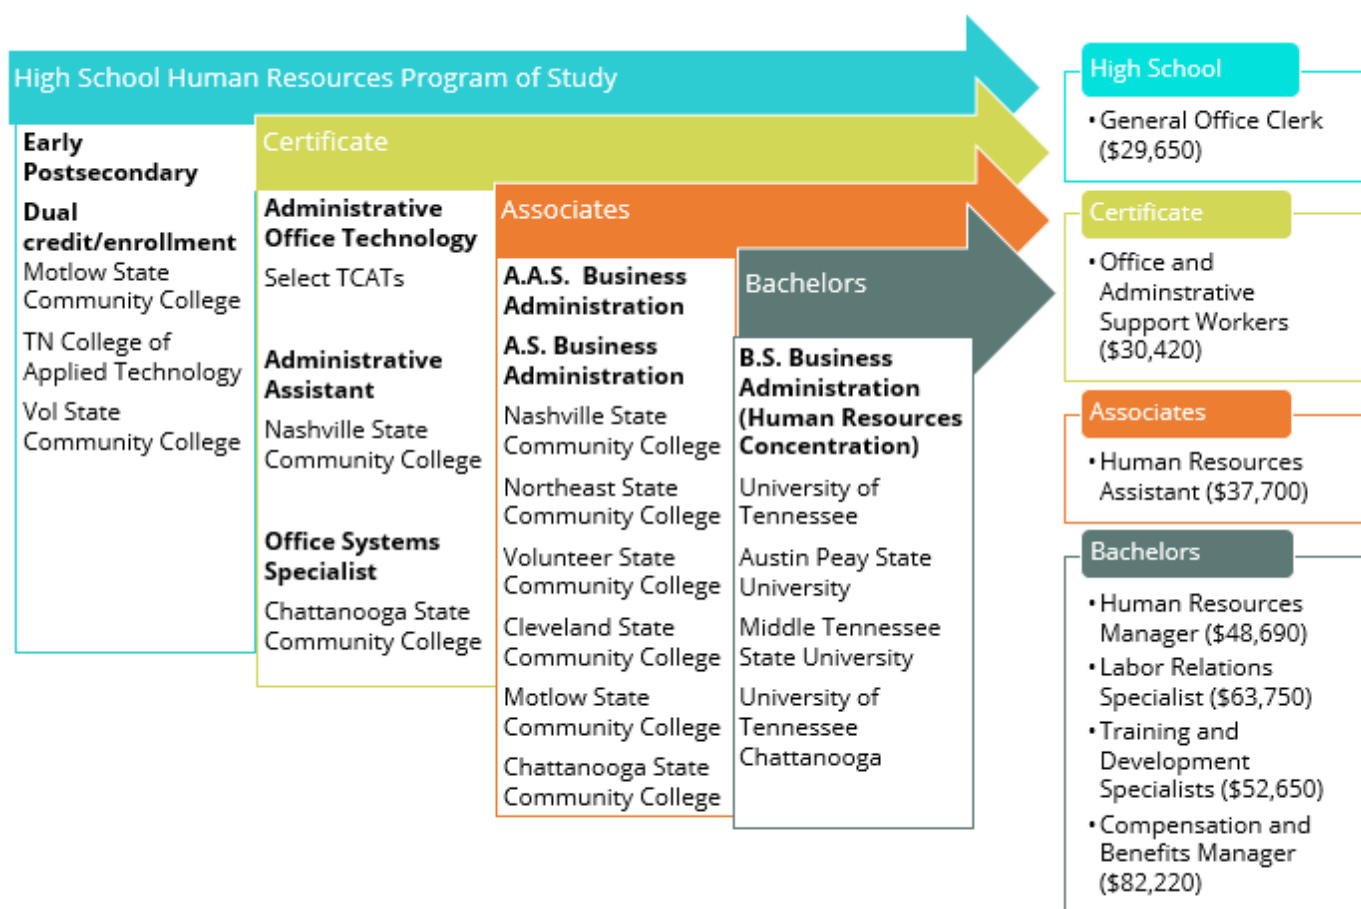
High School Human Resources Program of Study

Early Postsecondary

Dual credit/enrollment
Motlow State Community College
TN College of Applied Technology
Vol State Community College

Certificate

Administrative Office Technology
Select TCATs

Administrative Assistant
Nashville State Community College

Office Systems Specialist
Chattanooga State Community College

Associates

A.A.S. Business Administration
A.S. Business Administration
Nashville State Community College
Northeast State Community College
Volunteer State Community College
Cleveland State Community College
Motlow State Community College
Chattanooga State Community College

Bachelors

B.S. Business Administration (Human Resources Concentration)
University of Tennessee
Austin Peay State University
Middle Tennessee State University
University of Tennessee Chattanooga

High School
• General Office Clerk ($29,650)

Certificate
• Office and Adminstrative Support Workers ($30,420)

Associates
• Human Resources Assistant ($37,700)

Bachelors
• Human Resources Manager ($48,690)
• Labor Relations Specialist ($63,750)
• Training and Development Specialists ($52,650)
• Compensation and Benefits Manager ($82,220)